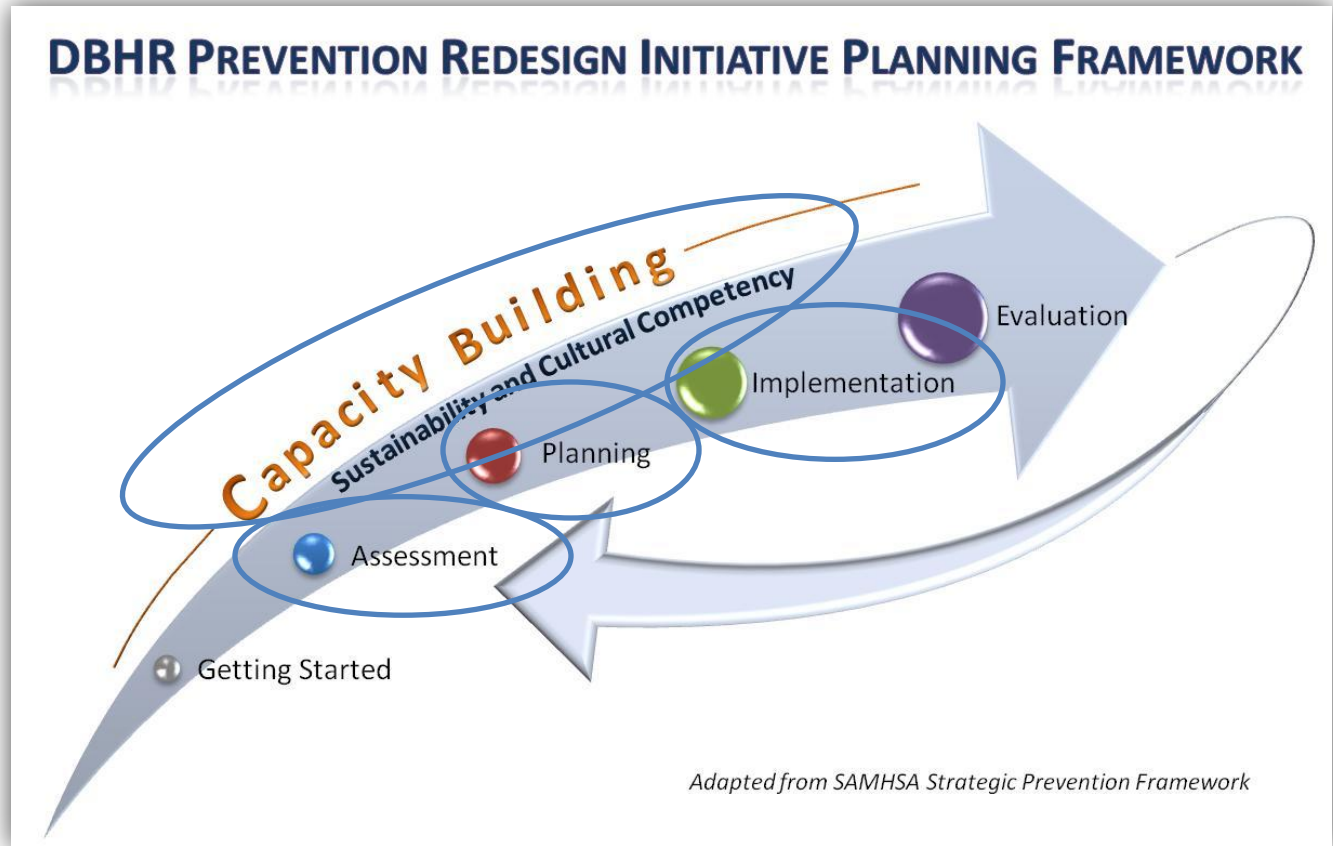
DBHR PREVENTION REDESIGN INITIATIVE PLANNING FRAMEWORK

Capacity Building

Sustainability and Cultural Competency

Evaluation

Implementation

Planning

Assessment

Getting Started

Adapted from SAMHSA Strategic Prevention Framework